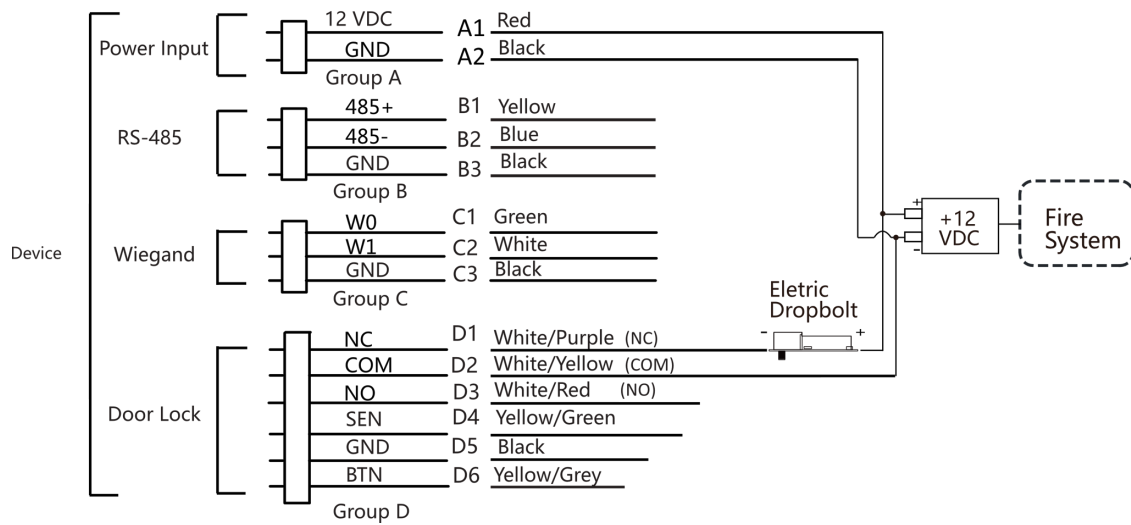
Device

Power Input

12 VDC A1 Red
GND A2 Black
Group A

RS-485

485+ B1 Yellow
485- B2 Blue
GND B3 Black
Group B

Wiegand

W0 C1 Green
W1 C2 White
GND C3 Black
Group C

Door Lock

NC D1 White/Purple (NC)
COM D2 White/Yellow (COM)
NO D3 White/Red (NO)
SEN D4 Yellow/Green
GND D5 Black
BTN D6 Yellow/Grey
Group D

Eletric Dropbolt
- +

+ -
+12 VDC

Fire System